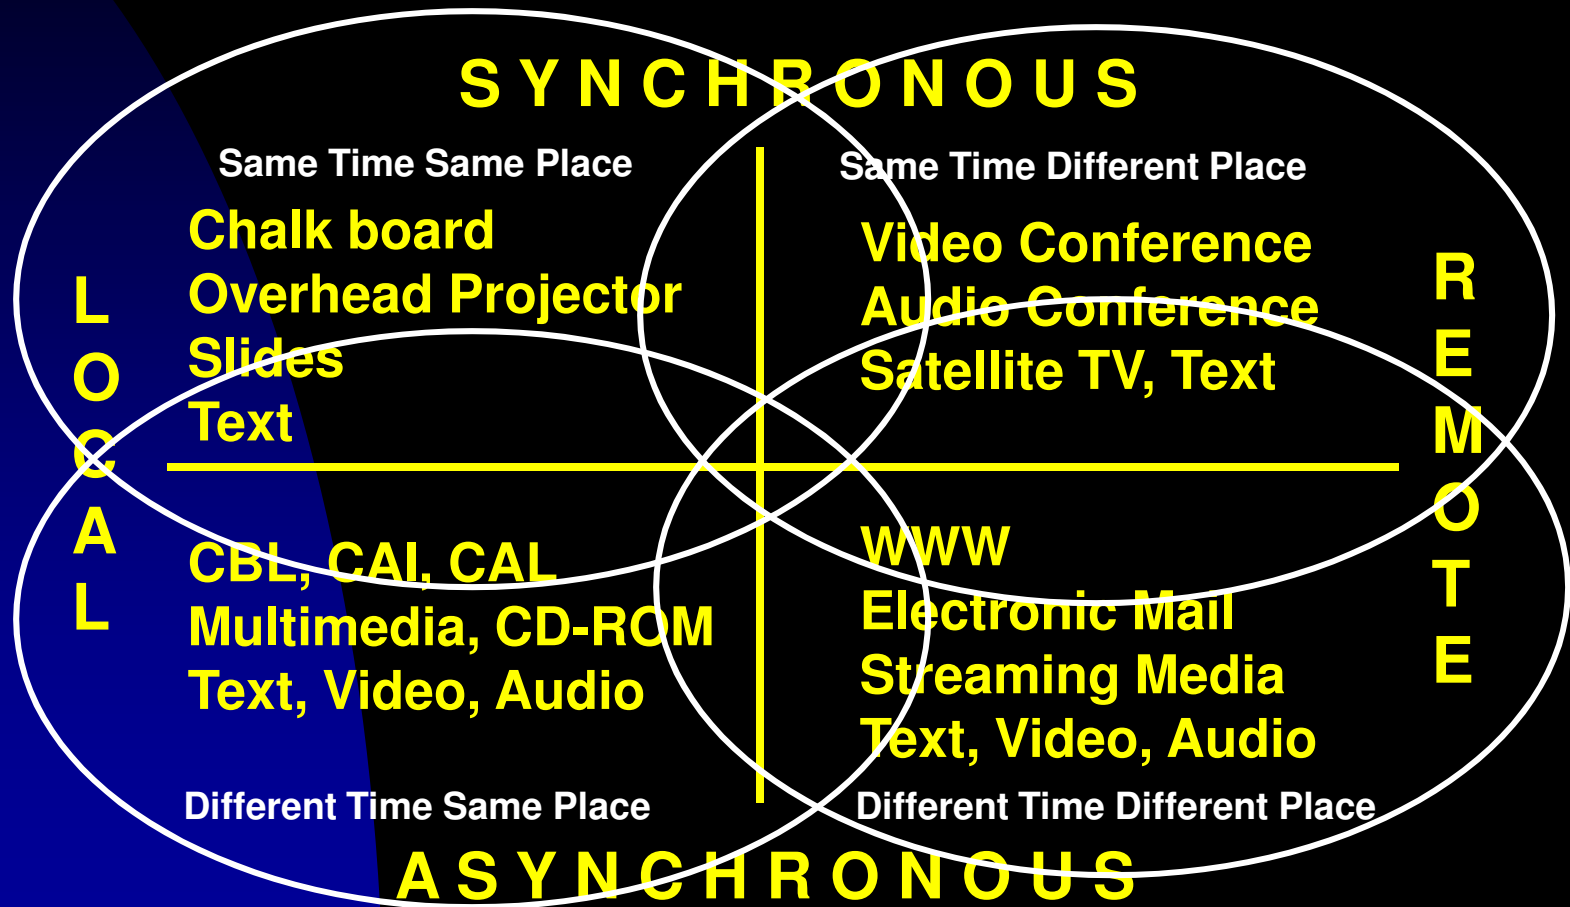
SYNCHRONOUS

Same Time Same Place

Chalk board
Overhead Projector
Slides
Text

Same Time Different Place

Video Conference
Audio Conference
Satellite TV, Text

LOCAL

REMOTE

CBL, CAI, CAL
Multimedia, CD-ROM
Text, Video, Audio

Different Time Same Place

WWW
Electronic Mail
Streaming Media
Text, Video, Audio

Different Time Different Place

ASYNCHRONOUS